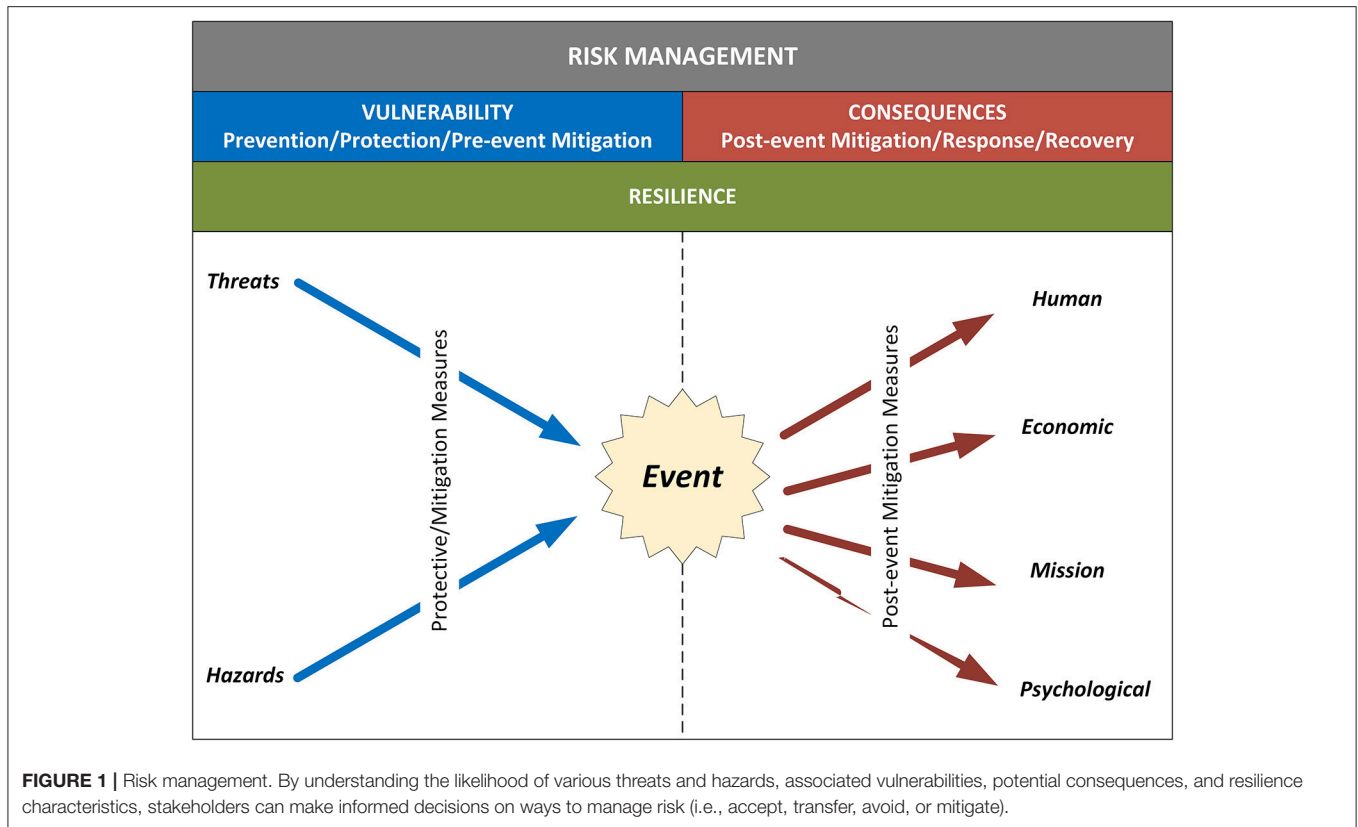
RISK MANAGEMENT

VULNERABILITY
Prevention/Protection/Pre-event Mitigation

CONSEQUENCES
Post-event Mitigation/Response/Recovery

RESILIENCE

Threats

Hazards

Protective/Mitigation Measures

Event

Post-event Mitigation Measures

Human

Economic

Mission

Psychological

FIGURE 1 | Risk management. By understanding the likelihood of various threats and hazards, associated vulnerabilities, potential consequences, and resilience characteristics, stakeholders can make informed decisions on ways to manage risk (i.e., accept, transfer, avoid, or mitigate).